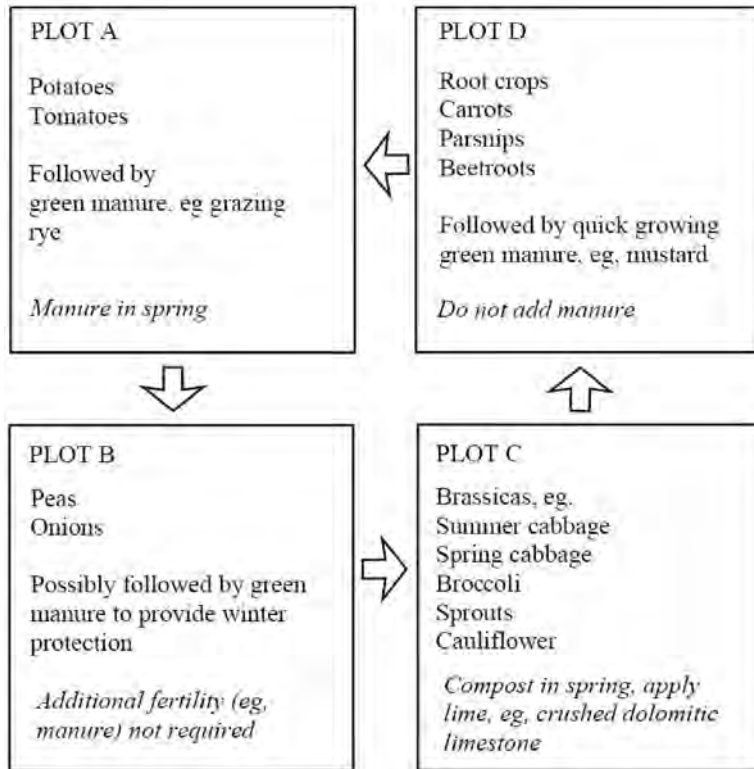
PLOT A

Potatoes
Tomatoes

Followed by
green manure, eg grazing rye

Manure in spring

PLOT D

Root crops
Carrots
Parsnips
Beetroots

Followed by quick growing green manure, eg, mustard

Do not add manure

PLOT B

Peas
Onions

Possibly followed by green manure to provide winter protection

Additional fertility (eg, manure) not required

PLOT C

Brassicas, eg.
Summer cabbage
Spring cabbage
Broccoli
Sprouts
Cauliflower

Compost in spring, apply lime, eg, crushed dolomitic limestone